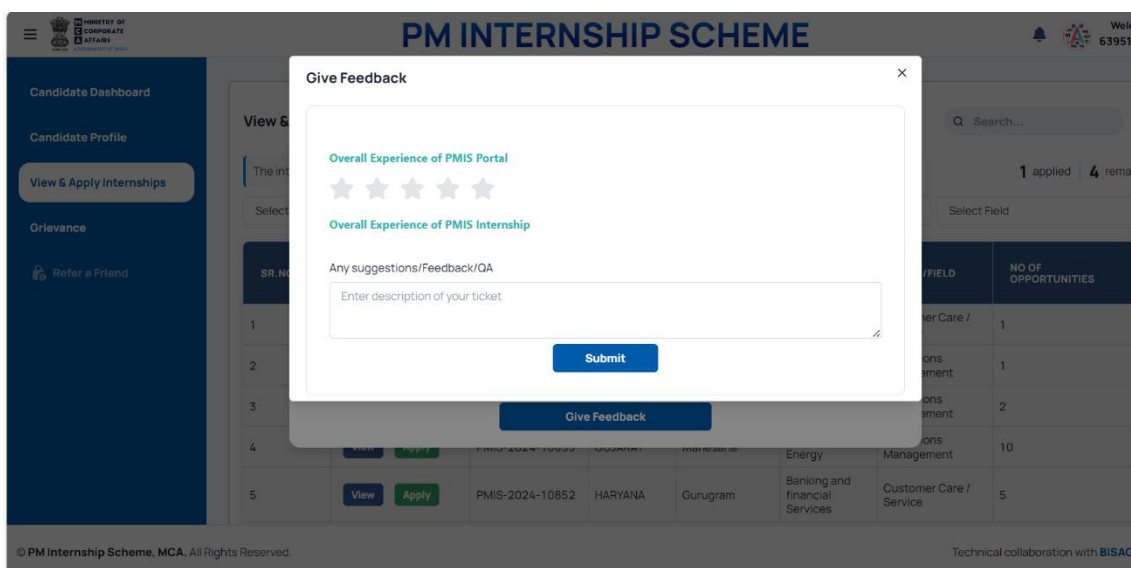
MINISTRY OF CORPORATE AFFAIRS

PM INTERNSHIP SCHEME

Welc 63951

Candidate Dashboard

Candidate Profile

View & Apply Internships

Grievance

Refer a Friend

View &

The int

Select

Q Search...

1 applied | 4 rema

Select Field

| SR.NO | | | | | /FIELD | NO OF OPPORTUNITIES |
|---|---|---|---|---|---|---|
| 1 | | | | | ner Care / | 1 |
| 2 | | | | | ions ement | 1 |
| 3 | | | | | ions ement | 2 |
| 4 | View Apply | PMIS-2024-10855 | GUJARAT | Mahesana | Energy | ions Management | 10 |
| 5 | View Apply | PMIS-2024-10852 | HARYANA | Gurugram | Banking and financial Services | Customer Care / Service | 5 |

Give Feedback

×

Overall Experience of PMIS Portal

Overall Experience of PMIS Internship

Any suggestions/Feedback/QA

Enter description of your ticket

Submit

Give Feedback

© PM Internship Scheme, MCA. All Rights Reserved.

Technical collaboration with BISAG